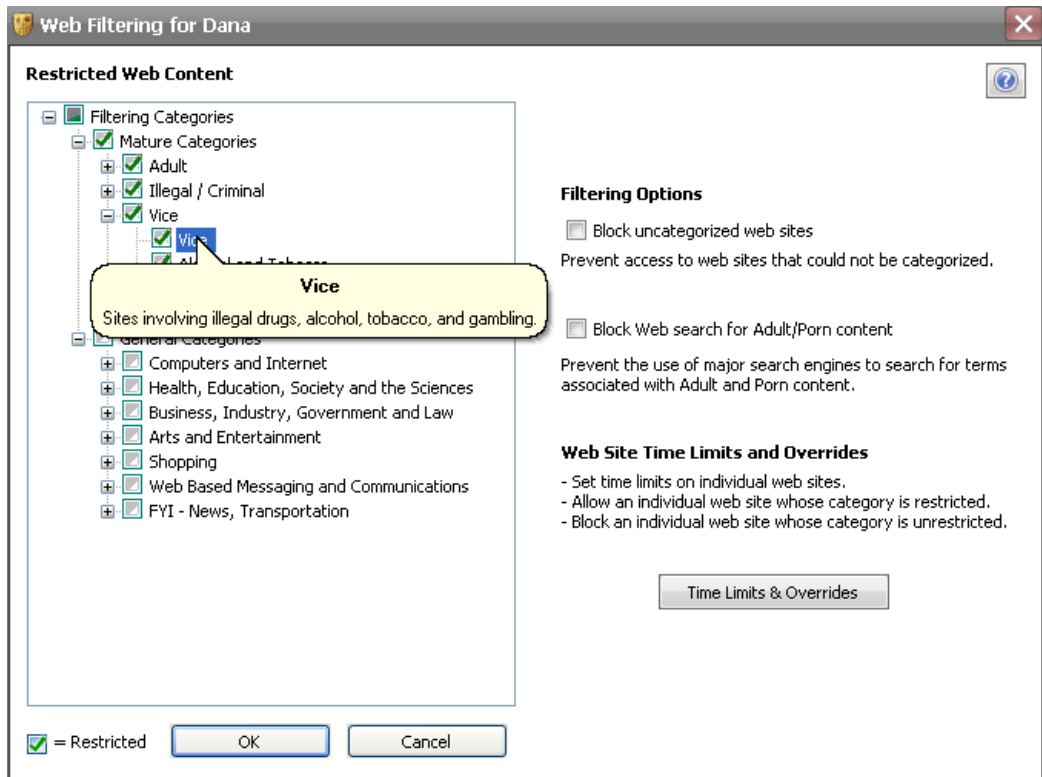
Web Filtering for Dana

Restricted Web Content

Filtering Categories
Mature Categories
Adult
Illegal / Criminal
Vice
Vice
Al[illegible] and Tobacco

Vice
Sites involving illegal drugs, alcohol, tobacco, and gambling.

General Categories
Computers and Internet
Health, Education, Society and the Sciences
Business, Industry, Government and Law
Arts and Entertainment
Shopping
Web Based Messaging and Communications
FYI - News, Transportation

Filtering Options

Block uncategorized web sites

Prevent access to web sites that could not be categorized.

Block Web search for Adult/Porn content

Prevent the use of major search engines to search for terms associated with Adult and Porn content.

Web Site Time Limits and Overrides

- Set time limits on individual web sites.
- Allow an individual web site whose category is restricted.
- Block an individual web site whose category is unrestricted.

Time Limits & Overrides

= Restricted

OK

Cancel